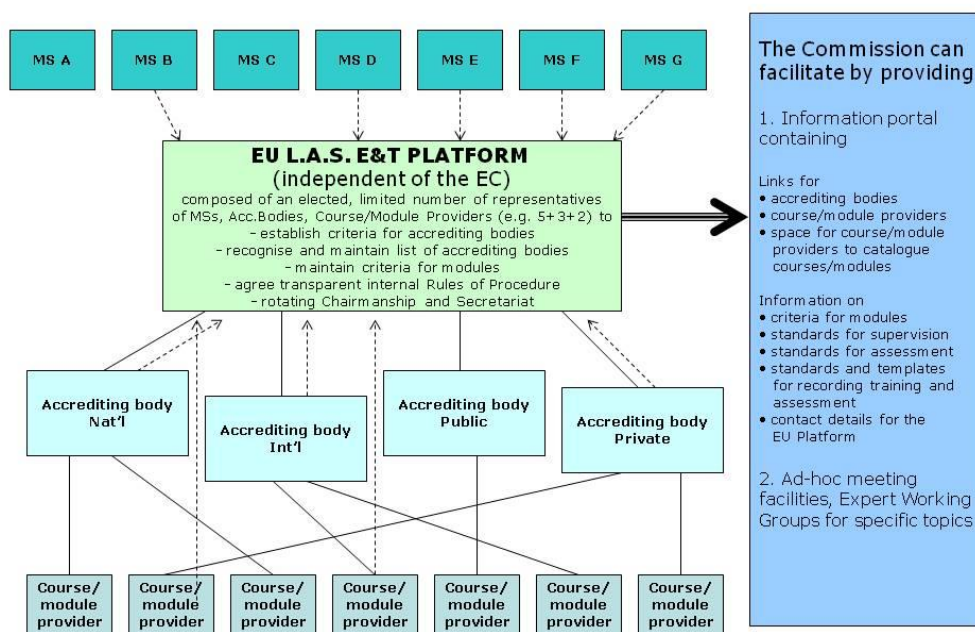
MS A

MS B

MS C

MS D

MS E

MS F

MS G

EU L.A.S. E&T PLATFORM
(independent of the EC)
composed of an elected, limited number of representatives of MSs, Acc.Bodies, Course/Module Providers (e.g. 5+3+2) to
- establish criteria for accrediting bodies
- recognise and maintain list of accrediting bodies
- maintain criteria for modules
- agree transparent internal Rules of Procedure
- rotating Chairmanship and Secretariat

Accrediting body Nat'l

Accrediting body Int'l

Accrediting body Public

Accrediting body Private

Course/ module provider

Course/ module provider

Course/ module provider

Course/ module provider

Course/ module provider

Course/ module provider

Course/ module provider

The Commission can facilitate by providing

1. Information portal containing

Links for
• accrediting bodies
• course/module providers
• space for course/module providers to catalogue courses/modules

Information on
• criteria for modules
• standards for supervision
• standards for assessment
• standards and templates for recording training and assessment
• contact details for the EU Platform

2. Ad-hoc meeting facilities, Expert Working Groups for specific topics